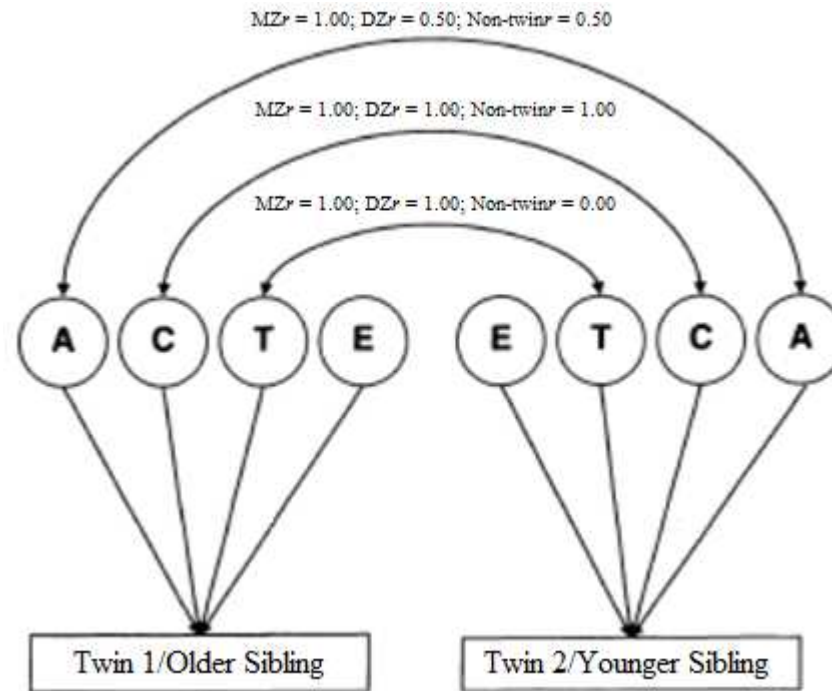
MZ$r$ = 1.00; DZ$r$ = 0.50; Non-twin$r$ = 0.50

MZ$r$ = 1.00; DZ$r$ = 1.00; Non-twin$r$ = 1.00

MZ$r$ = 1.00; DZ$r$ = 1.00; Non-twin$r$ = 0.00

A C T E E T C A

Twin 1/Older Sibling

Twin 2/Younger Sibling